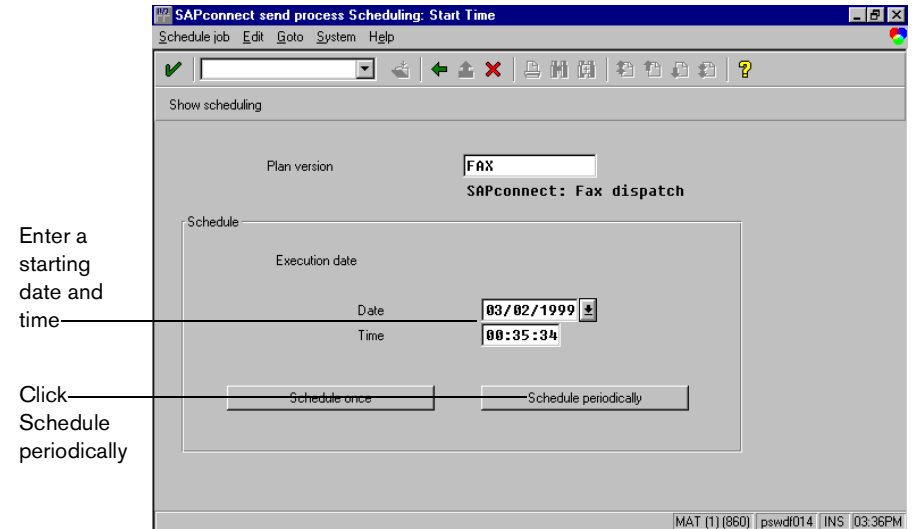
SAPconnect send process Scheduling: Start Time

Schedule job Edit Goto System Help

Show scheduling

Plan version FAX

SAPconnect: Fax dispatch

Schedule

Execution date

Date 03/02/1999

Time 00:35:34

Schedule once

Schedule periodically

Enter a starting date and time

Click Schedule periodically

MAT (1) (860) pswdf014 INS 03:36PM